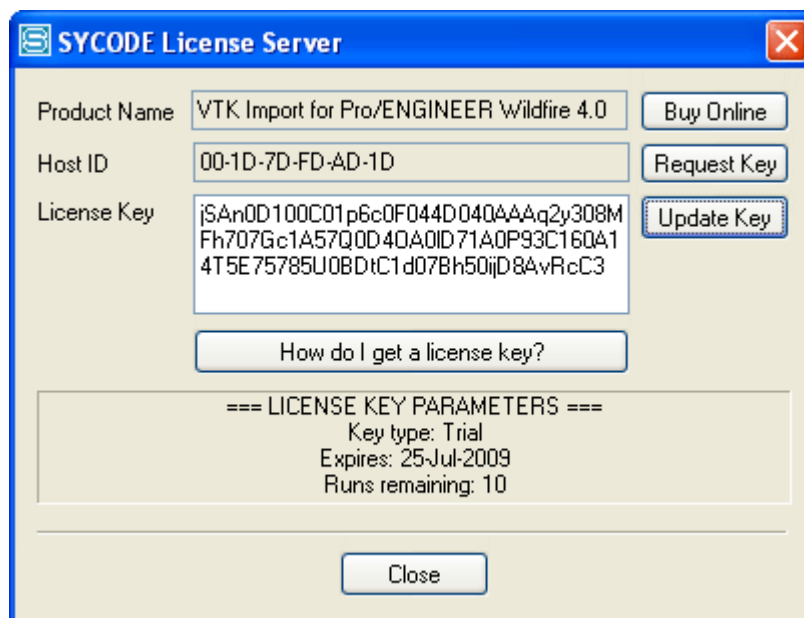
SYCODE License Server

Product Name
VTK Import for Pro/ENGINEER Wildfire 4.0
Buy Online

Host ID
00-1D-7D-FD-AD-1D
Request Key

License Key
jSAn0D100C01p6c0F044D040AAAq2y308MFh707Gc1A57Q0D40A0ID71A0P93C160A14T5E75785U0BDtC1d07Bh50ijD8AvRcC3
Update Key

How do I get a license key?

=== LICENSE KEY PARAMETERS ===
Key type: Trial
Expires: 25-Jul-2009
Runs remaining: 10

Close